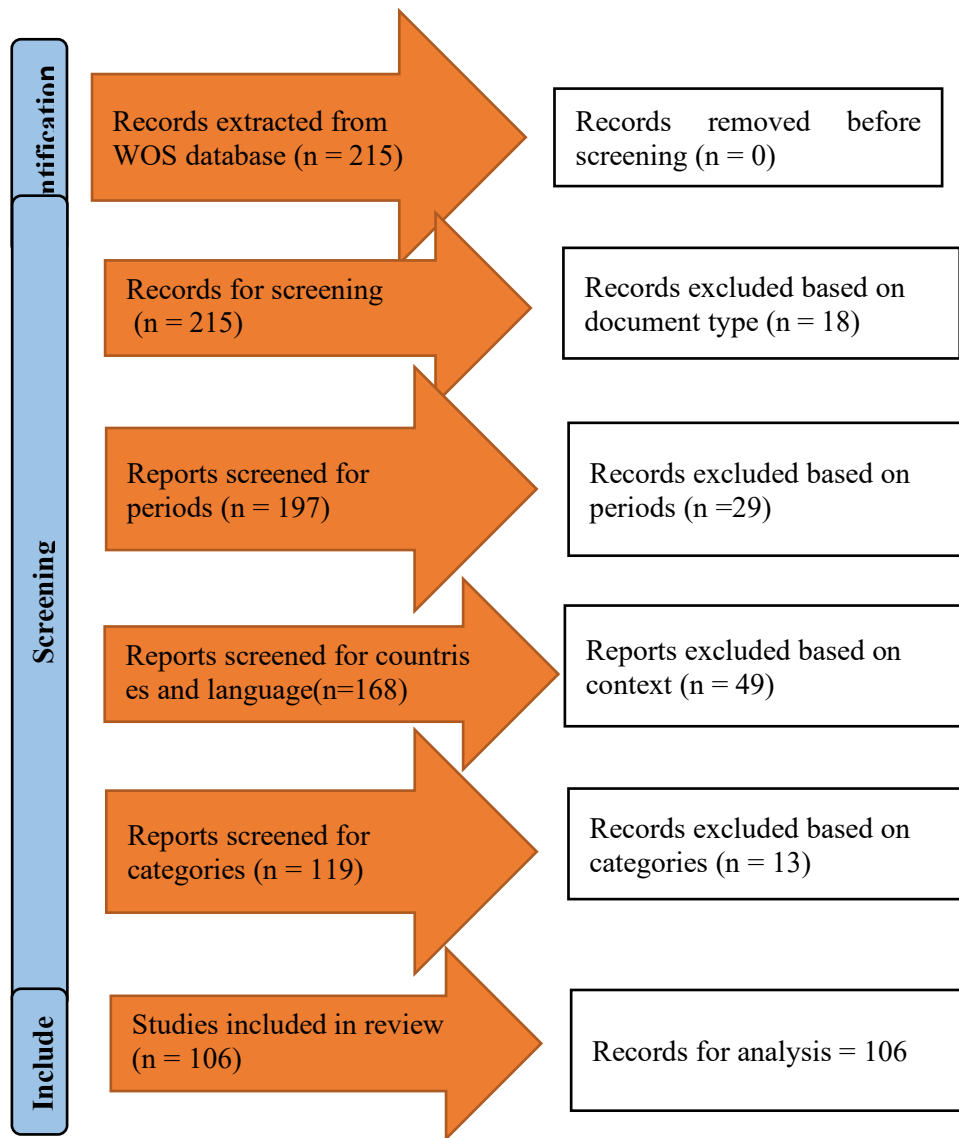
ntification

Records extracted from WOS database (n = 215)

Records removed before screening (n = 0)

Screening

Records for screening (n = 215)

Records excluded based on document type (n = 18)

Reports screened for periods (n = 197)

Records excluded based on periods (n =29)

Reports screened for countris es and language(n=168)

Reports excluded based on context (n = 49)

Reports screened for categories (n = 119)

Records excluded based on categories (n = 13)

Include

Studies included in review (n = 106)

Records for analysis = 106